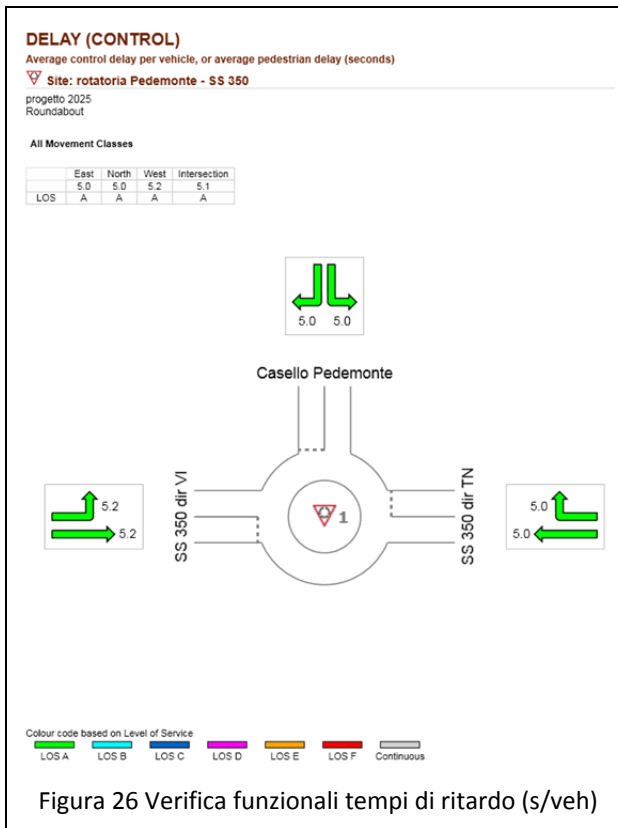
DELAY (CONTROL)
Average control delay per vehicle, or average pedestrian delay (seconds)
Site: rotatoria Pedemonte - SS 350

progetto 2025
Roundabout

All Movement Classes

| | East | North | West | Intersection |
|---|---|---|---|---|
| | 5.0 | 5.0 | 5.2 | 5.1 |
| LOS | A | A | A | A |

5.0 5.0

Casello Pedemonte

5.2
5.2

SS 350 dir VI

1

SS 350 dir TN

5.0
5.0

Colour code based on Level of Service
LOS A LOS B LOS C LOS D LOS E LOS F Continuous

Figura 26 Verifica funzionali tempi di ritardo (s/veh)